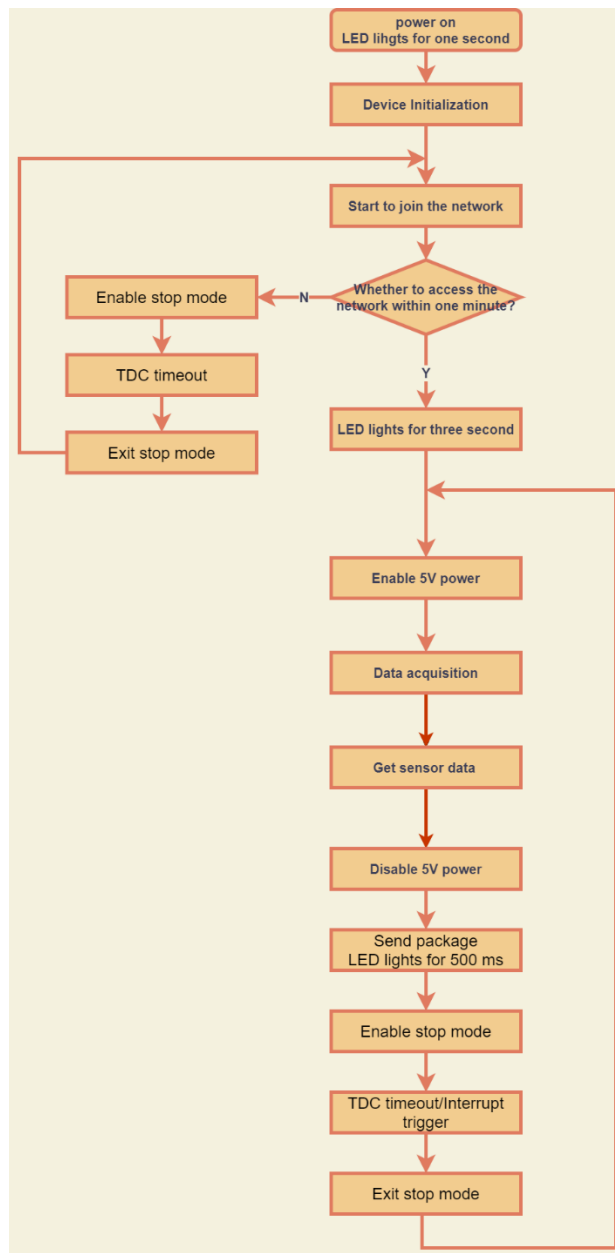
power on
LED lihgts for one second

Device Initialization

Start to join the network

Whether to access the network within one minute?

N

Enable stop mode

TDC timeout

Exit stop mode

Y

LED lights for three second

Enable 5V power

Data acquisition

Get sensor data

Disable 5V power

Send package
LED lights for 500 ms

Enable stop mode

TDC timeout/Interrupt trigger

Exit stop mode